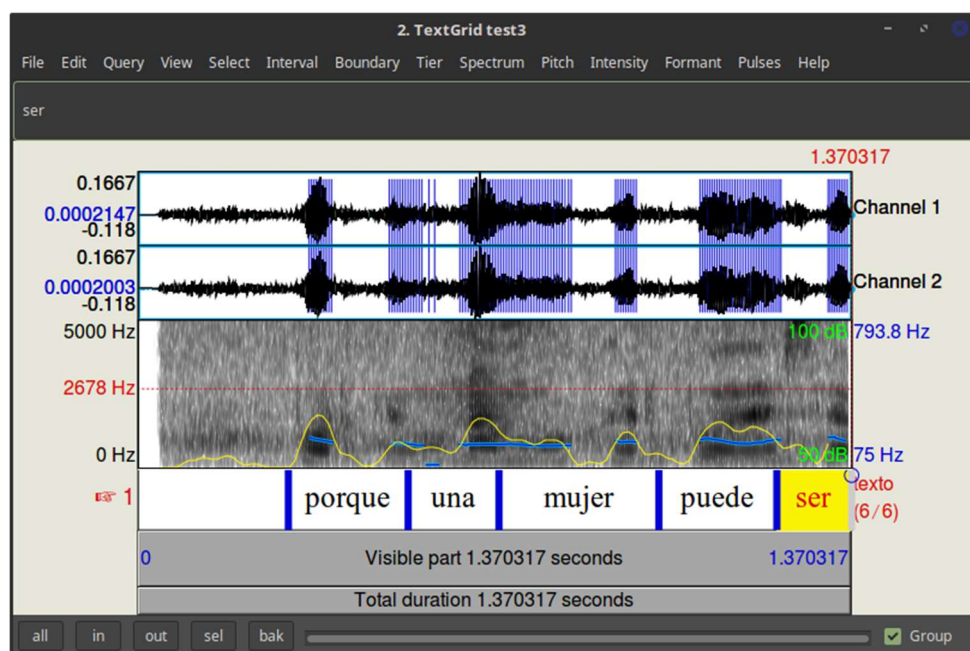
2. TextGrid test3

File Edit Query View Select Interval Boundary Tier Spectrum Pitch Intensity Formant Pulses Help

ser

1.370317

0.1667
0.0002147
-0.118
Channel 1

0.1667
0.0002003
-0.118
Channel 2

5000 Hz
100 dB 793.8 Hz
2678 Hz
0 Hz
50 dB 75 Hz

☞ 1
porque
una
mujer
puede
ser
texto
(6/6)

0
Visible part 1.370317 seconds
1.370317

Total duration 1.370317 seconds

all in out sel bak Group